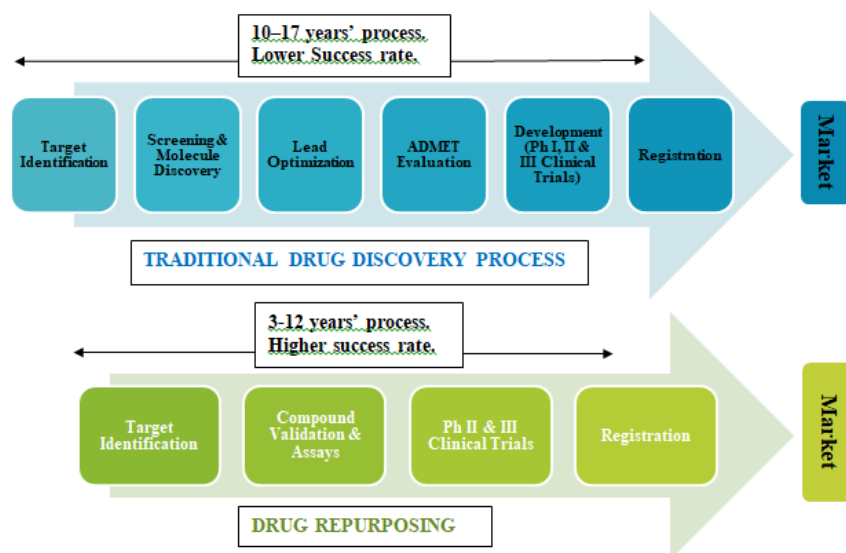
10–17 years' process.
Lower Success rate.

Target Identification

Screening & Molecule Discovery

Lead Optimization

ADMET Evaluation

Development (Ph I, II & III Clinical Trials)

Registration

Market

TRADITIONAL DRUG DISCOVERY PROCESS

3-12 years' process.
Higher success rate.

Target Identification

Compound Validation & Assays

Ph II & III Clinical Trials

Registration

Market

DRUG REPURPOSING